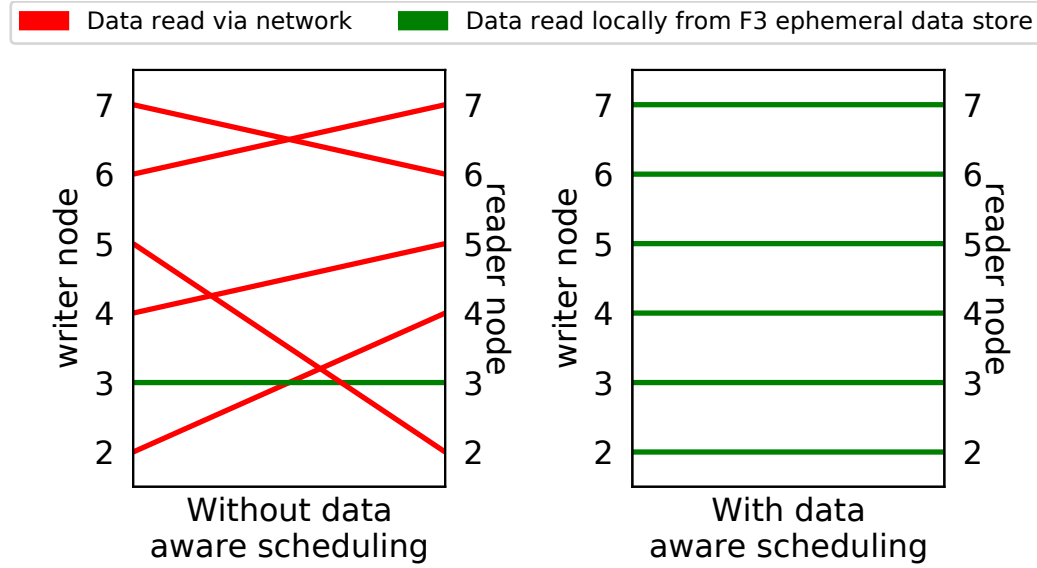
Data read via network
Data read locally from F3 ephemeral data store

writer node
7
6
5
4
3
2
reader node
7
6
5
4
3
2
Without data aware scheduling

writer node
7
6
5
4
3
2
reader node
7
6
5
4
3
2
With data aware scheduling